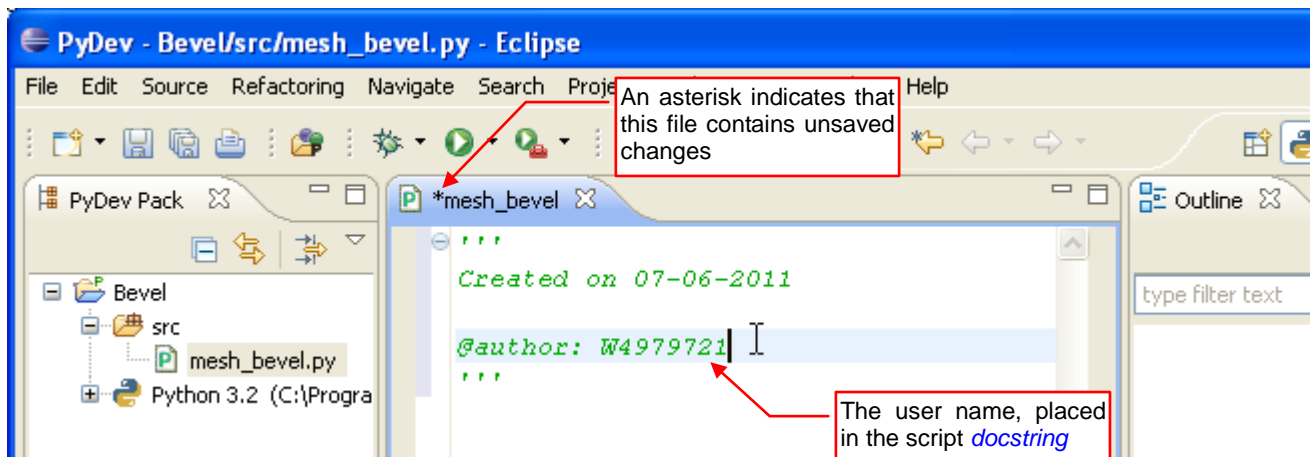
PyDev - Bevel/src/mesh_bevel.py - Eclipse

File Edit Source Refactoring Navigate Search Proje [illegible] Help

An asterisk indicates that this file contains unsaved changes

PyDev Pack

*mesh_bevel

Outline

'''
Created on 07-06-2011

@author: W4979721
'''

type filter text

Bevel
src
mesh_bevel.py
Python 3.2 (C:\Progra

The user name, placed in the script docstring